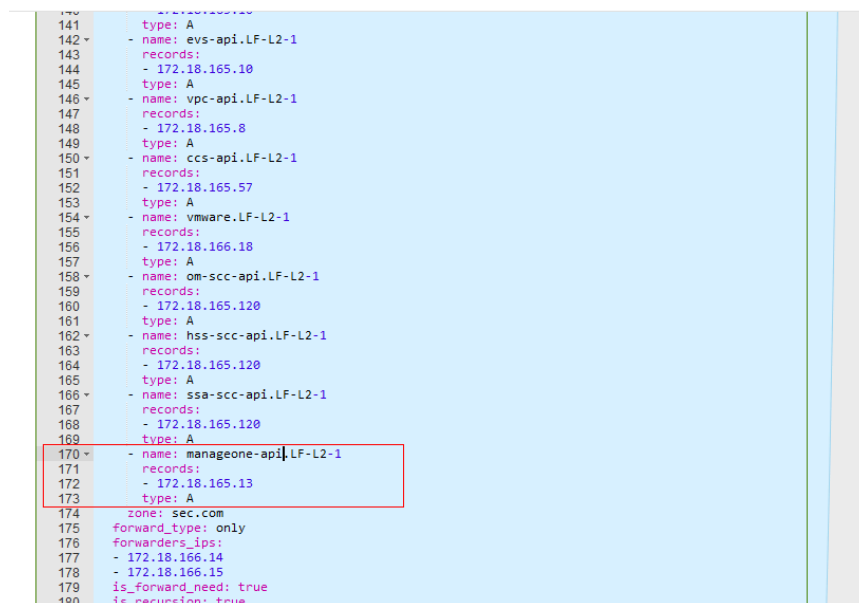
140 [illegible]
141 type: A
142 - name: evs-api.LF-L2-1
143 records:
144 - 172.18.165.10
145 type: A
146 - name: vpc-api.LF-L2-1
147 records:
148 - 172.18.165.8
149 type: A
150 - name: ccs-api.LF-L2-1
151 records:
152 - 172.18.165.57
153 type: A
154 - name: vmware.LF-L2-1
155 records:
156 - 172.18.166.18
157 type: A
158 - name: om-scc-api.LF-L2-1
159 records:
160 - 172.18.165.120
161 type: A
162 - name: hss-scc-api.LF-L2-1
163 records:
164 - 172.18.165.120
165 type: A
166 - name: ssa-scc-api.LF-L2-1
167 records:
168 - 172.18.165.120
169 type: A
170 - name: manageone-api.LF-L2-1
171 records:
172 - 172.18.165.13
173 type: A
174 zone: sec.com
175 forward_type: only
176 forwarders_ips:
177 - 172.18.166.14
178 - 172.18.166.15
179 is_forward_need: true
180 is_recussion: true